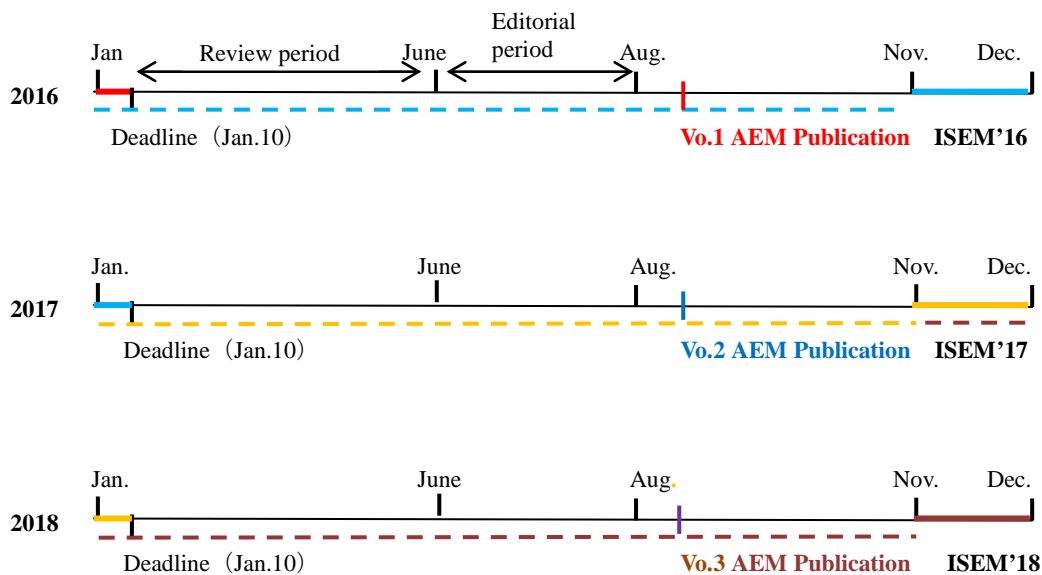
Jan Review period June Editorial period Aug. Nov. Dec.

2016

Deadline（Jan.10） Vo.1 AEM Publication ISEM’16

Jan. June Aug. Nov. Dec.

2017

Deadline（Jan.10） Vo.2 AEM Publication ISEM’17

Jan. June Aug. Nov. Dec.

2018

Deadline（Jan.10） Vo.3 AEM Publication ISEM’18